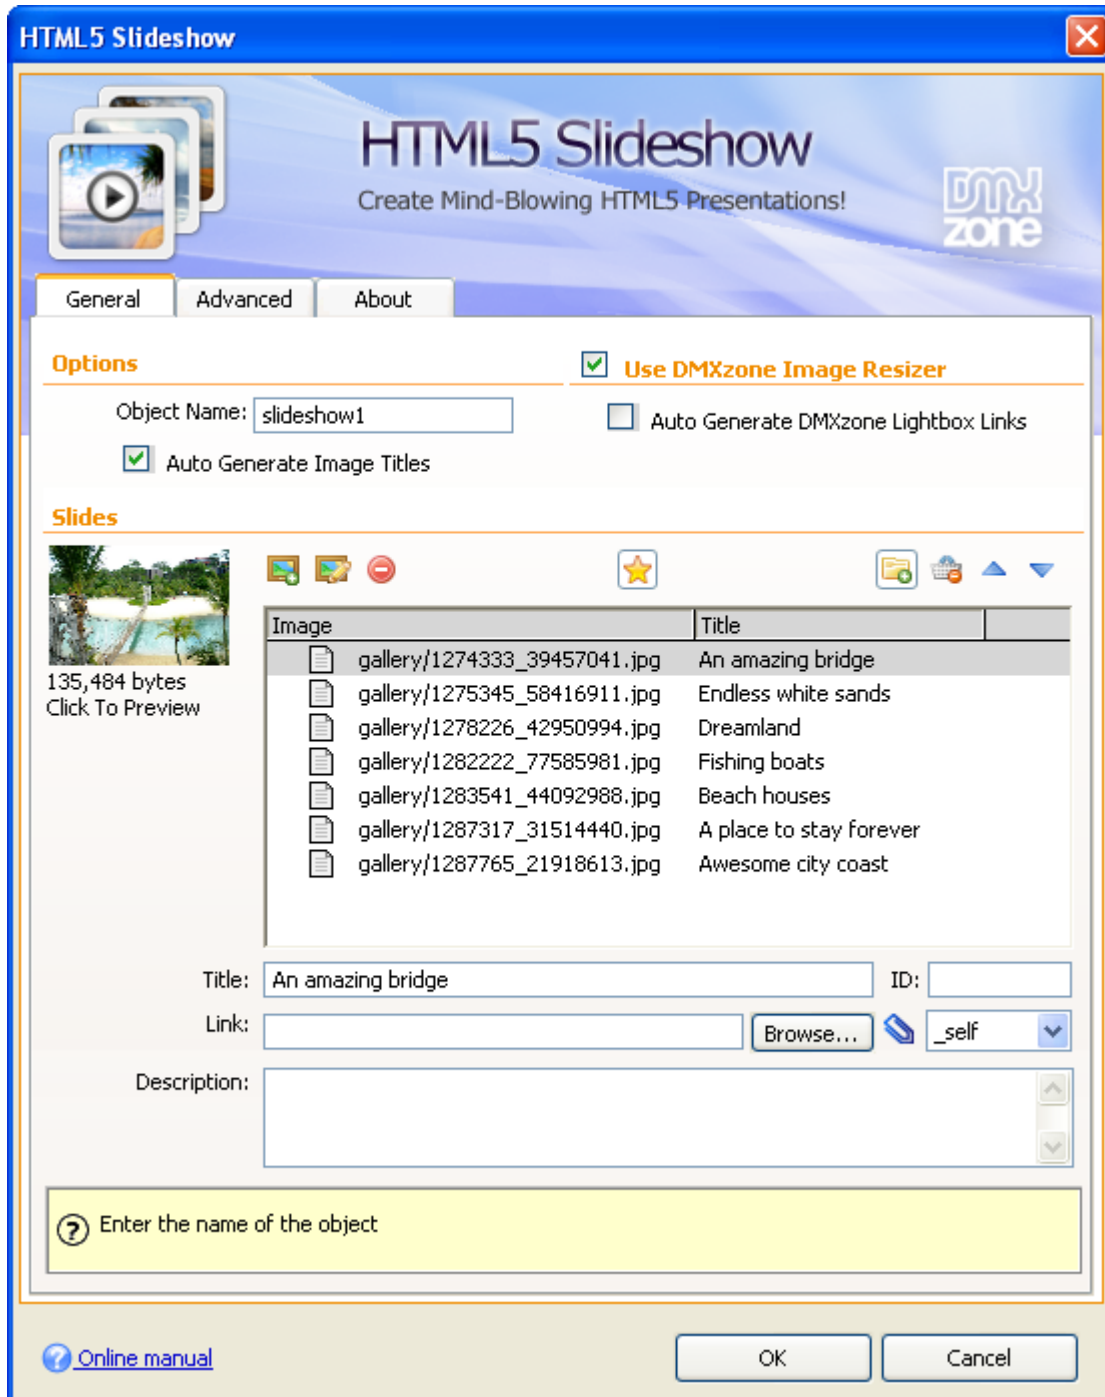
HTML5 Slideshow

HTML5 Slideshow

Create Mind-Blowing HTML5 Presentations!

DMX zone

General | Advanced | About

Options

Object Name: slideshow1

Auto Generate Image Titles

Use DMXzone Image Resizer

Auto Generate DMXzone Lightbox Links

Slides

135,484 bytes
Click To Preview

| Image | Title |
|---|---|
| gallery/1274333_39457041.jpg | An amazing bridge |
| gallery/1275345_58416911.jpg | Endless white sands |
| gallery/1278226_42950994.jpg | Dreamland |
| gallery/1282222_77585981.jpg | Fishing boats |
| gallery/1283541_44092988.jpg | Beach houses |
| gallery/1287317_31514440.jpg | A place to stay forever |
| gallery/1287765_21918613.jpg | Awesome city coast |

Title: An amazing bridge

ID:

Link:

Browse...

_self

Description:

Enter the name of the object

Online manual

OK

Cancel